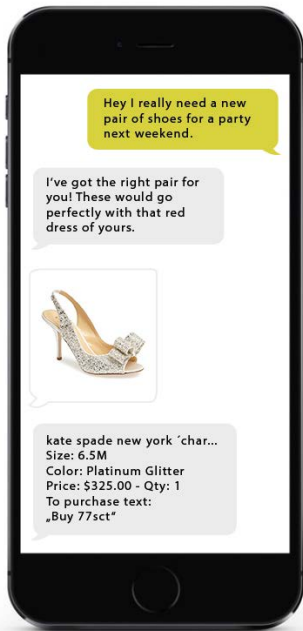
Hey I really need a new pair of shoes for a party next weekend.

I've got the right pair for you! These would go perfectly with that red dress of yours.

kate spade new york ´char...
Size: 6.5M
Color: Platinum Glitter
Price: $325.00 - Qty: 1
To purchase text:
„Buy 77sct"